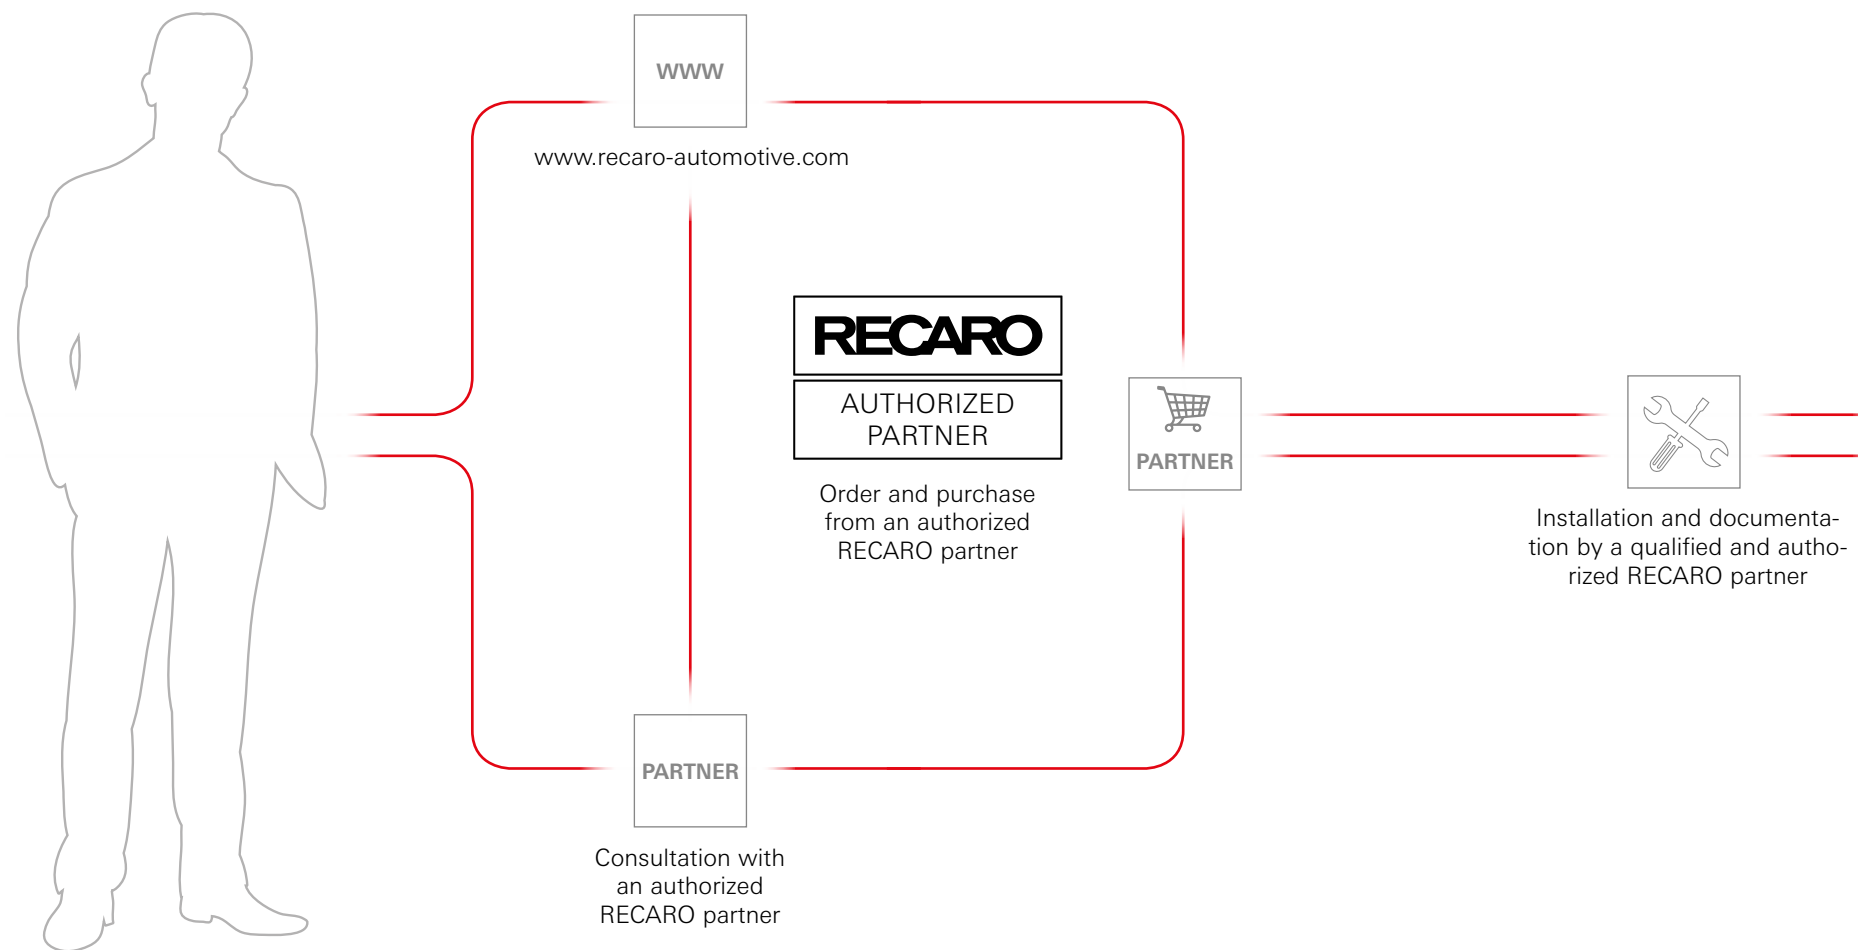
WWW

www.recaro-automotive.com

RECARO

AUTHORIZED PARTNER

Order and purchase from an authorized RECARO partner

PARTNER

Installation and documentation by a qualified and authorized RECARO partner

PARTNER

Consultation with an authorized RECARO partner